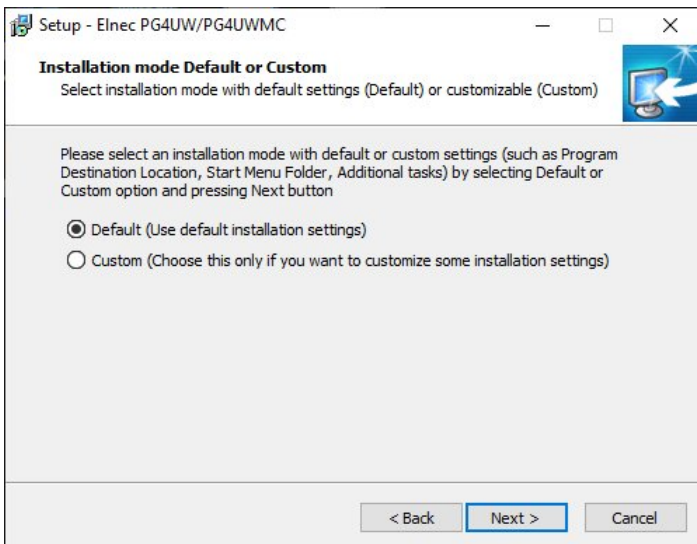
Setup - Elnec PG4UW/PG4UWMC

Installation mode Default or Custom
Select installation mode with default settings (Default) or customizable (Custom)

Please select an installation mode with default or custom settings (such as Program Destination Location, Start Menu Folder, Additional tasks) by selecting Default or Custom option and pressing Next button

Default (Use default installation settings)

Custom (Choose this only if you want to customize some installation settings)

< Back | Next > | Cancel